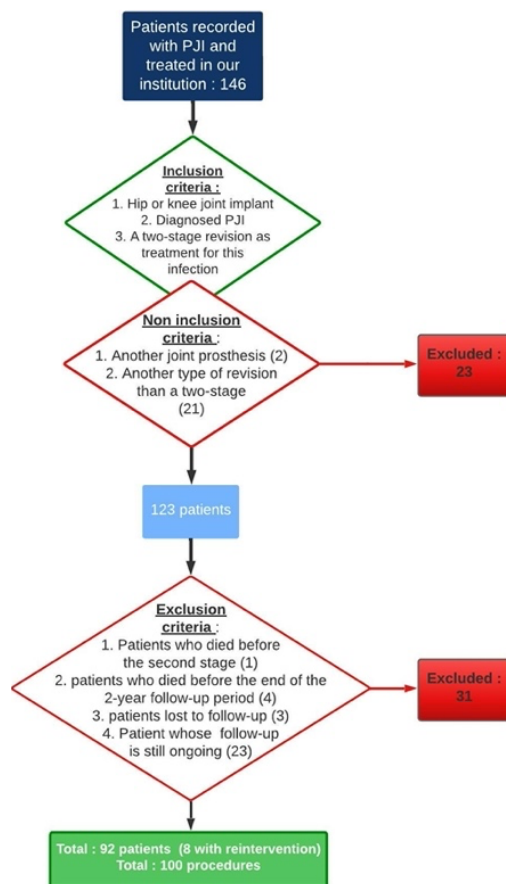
Patients recorded with PJI and treated in our institution : 146

Inclusion criteria :
1. Hip or knee joint implant
2. Diagnosed PJI
3. A two-stage revision as treatment for this infection

Non inclusion criteria :
1. Another joint prosthesis (2)
2. Another type of revision than a two-stage (21)

Excluded : 23

123 patients

Exclusion criteria :
1. Patients who died before the second stage (1)
2. patients who died before the end of the 2-year follow-up period (4)
3. patients lost to follow-up (3)
4. Patient whose follow-up is still ongoing (23)

Excluded : 31

Total : 92 patients (8 with reintervention)
Total : 100 procedures